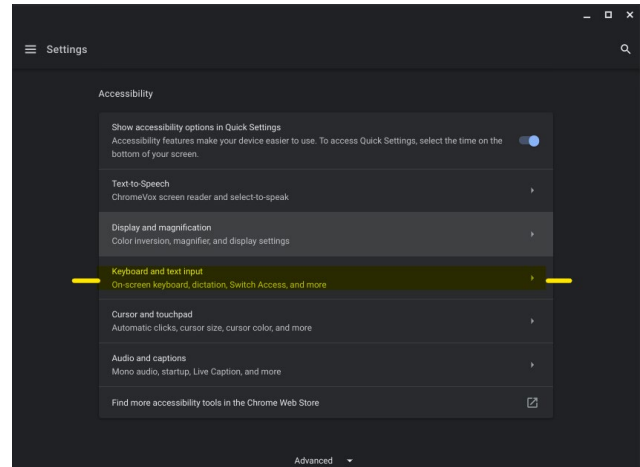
Settings

Accessibility

Show accessibility options in Quick Settings
Accessibility features make your device easier to use. To access Quick Settings, select the time on the bottom of your screen.

Text-to-Speech
ChromeVox screen reader and select-to-speak

Display and magnification
Color inversion, magnifier, and display settings

Keyboard and text input
On-screen keyboard, dictation, Switch Access, and more

Cursor and touchpad
Automatic clicks, cursor size, cursor color, and more

Audio and captions
Mono audio, startup, Live Caption, and more

Find more accessibility tools in the Chrome Web Store

Advanced